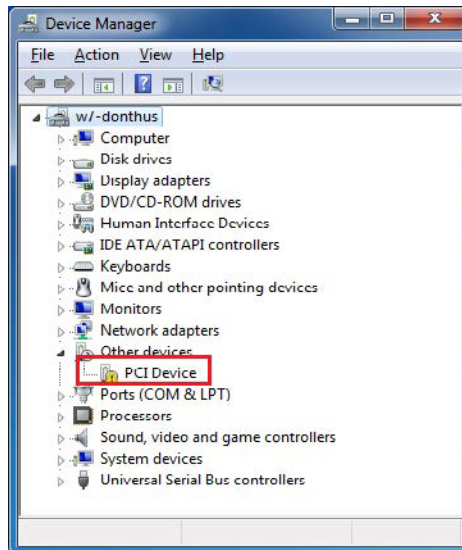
Device Manager

File Action View Help

w/-donthus
Computer
Disk drives
Display adapters
DVD/CD-ROM drives
Human Interface Devices
IDE ATA/ATAPI controllers
Keyboards
Mice and other pointing devices
Monitors
Network adapters
Other devices
PCI Device
Ports (COM & LPT)
Processors
Sound, video and game controllers
System devices
Universal Serial Bus controllers